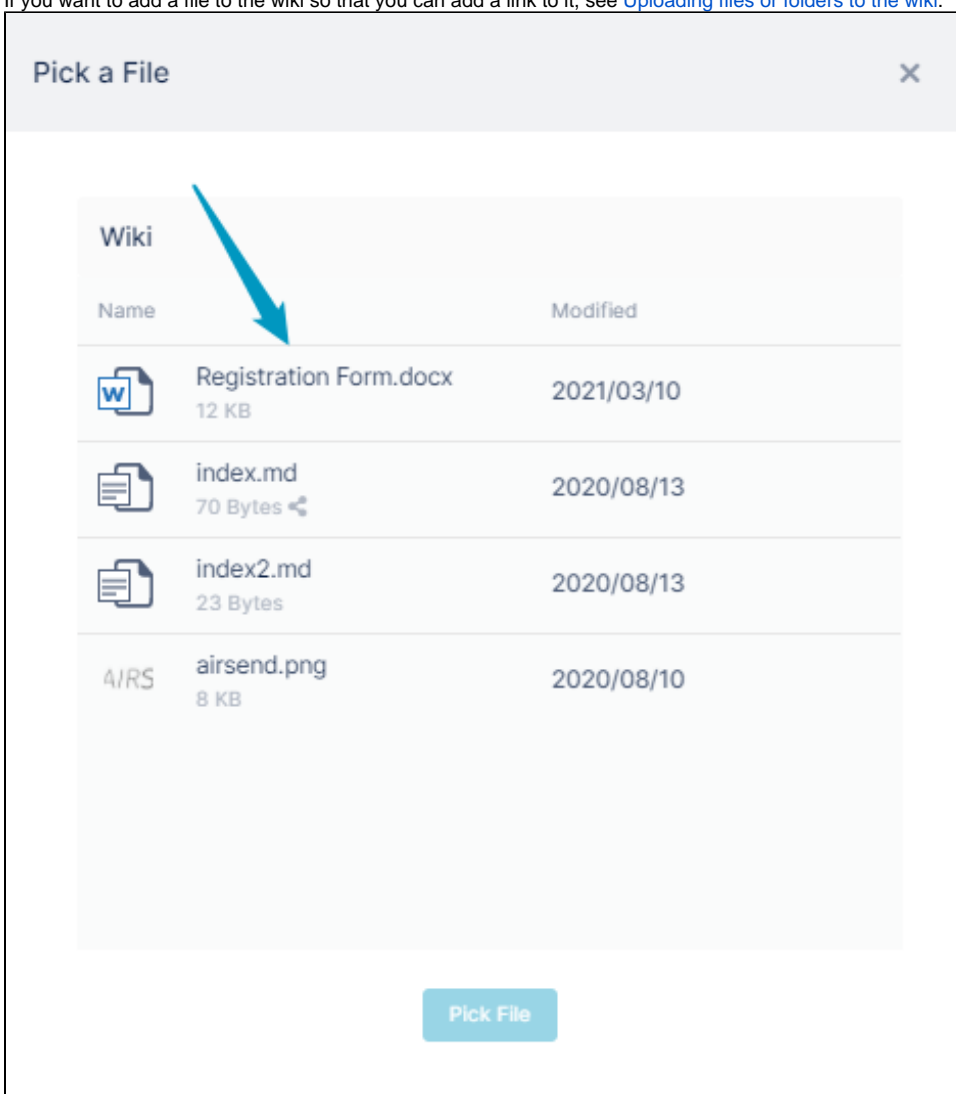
If you want to add a file to the wiki so that you can add a link to it, see Uploading files or folders to the wiki.

Pick a File

×

Wiki

| Name | Modified |
|---|---|
| Registration Form.docx 12 KB | 2021/03/10 |
| index.md 70 Bytes | 2020/08/13 |
| index2.md 23 Bytes | 2020/08/13 |
| AIRS airsend.png 8 KB | 2020/08/10 |

Pick File